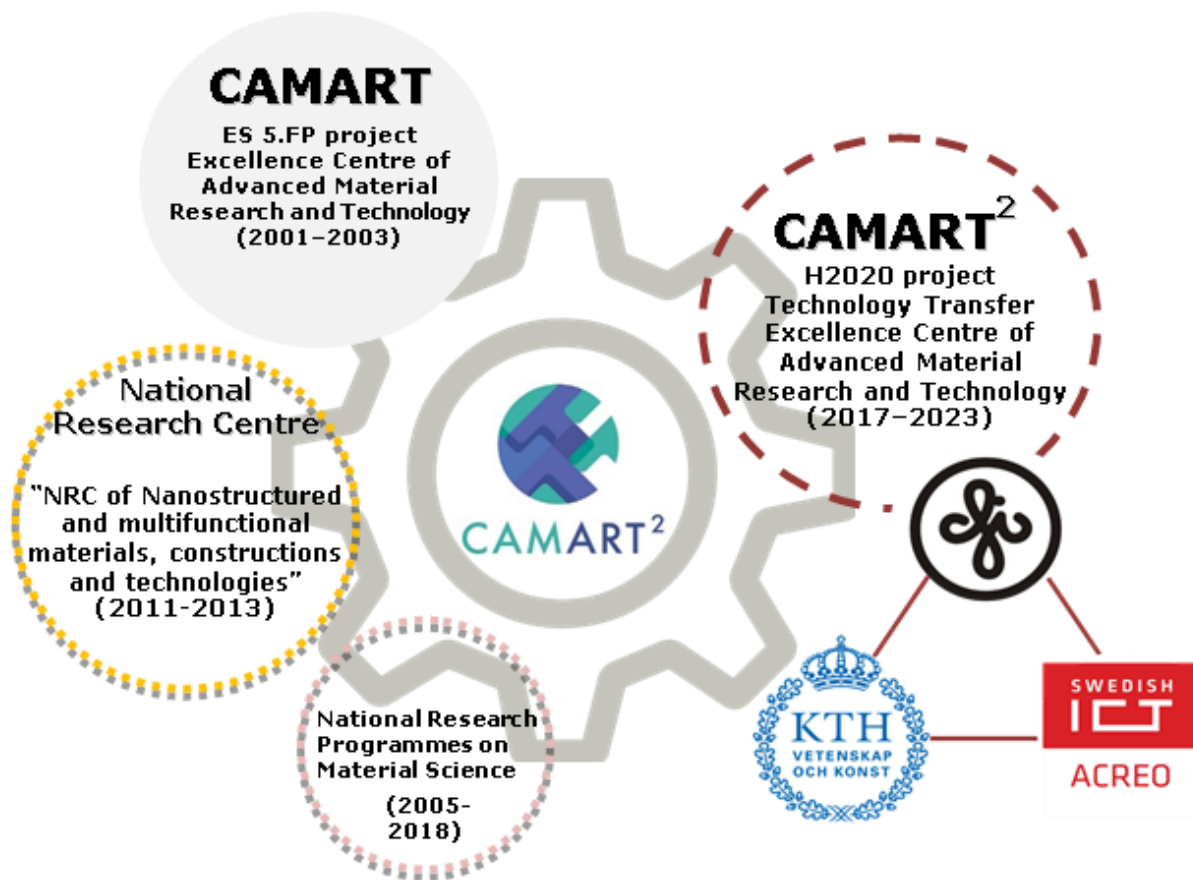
CAMART
ES 5.FP project
Excellence Centre of
Advanced Material
Research and Technology
(2001–2003)

CAMART$^2$
H2020 project
Technology Transfer
Excellence Centre of
Advanced Material
Research and Technology
(2017–2023)

National Research Centre
"NRC of Nanostructured and multifunctional materials, constructions and technologies"
(2011-2013)

CAMART$^2$

National Research Programmes on Material Science
(2005-2018)

KTH
VETENSKAP OCH KONST

SWEDISH
ICT
ACREO